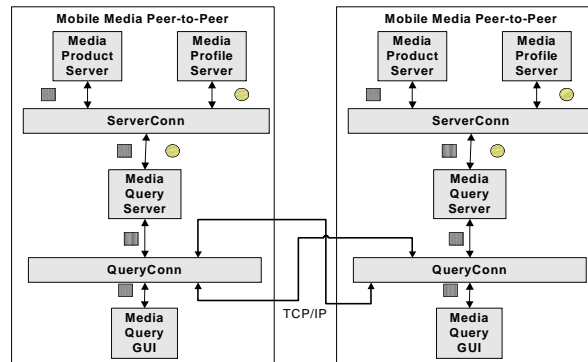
Mobile Media Peer-to-Peer

Media Product Server

Media Profile Server

ServerConn

Media Query Server

QueryConn

Media Query GUI

TCP/IP

Mobile Media Peer-to-Peer

Media Product Server

Media Profile Server

ServerConn

Media Query Server

QueryConn

Media Query GUI